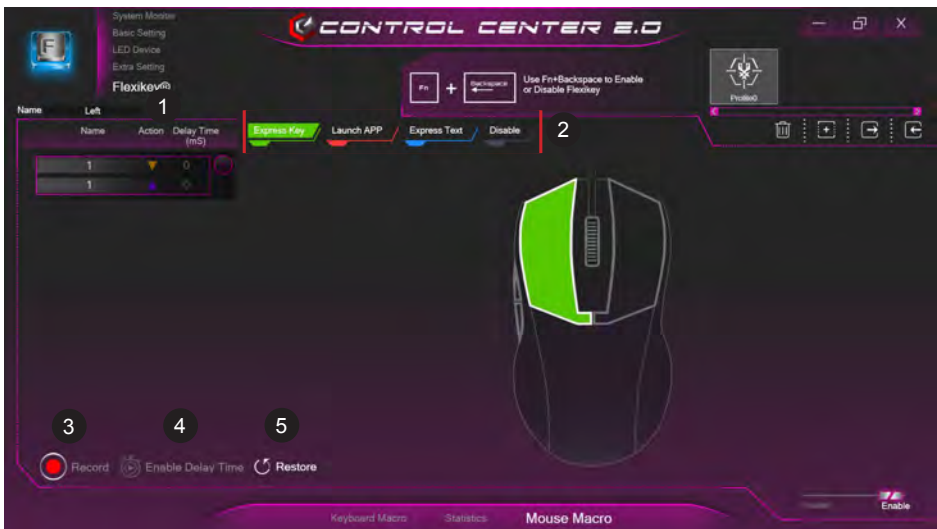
System Monitor
Basic Setting
LED Device
Extra Setting
Flexikey®

CONTROL CENTER 2.0

Fn + Backspace
Use Fn+Backspace to Enable or Disable Flexikey

Profile0

Name Left
1

| Name | Action | Delay Time (mS) |
|---|---|---|
| 1 | ▼ | 0 |
| 1 | ▲ | ◇ |

Express Key
Launch APP
Express Text
Disable
2

3
Record
4
Enable Delay Time
5
Restore

Keyboard Macro
Statistics
Mouse Macro

Enable